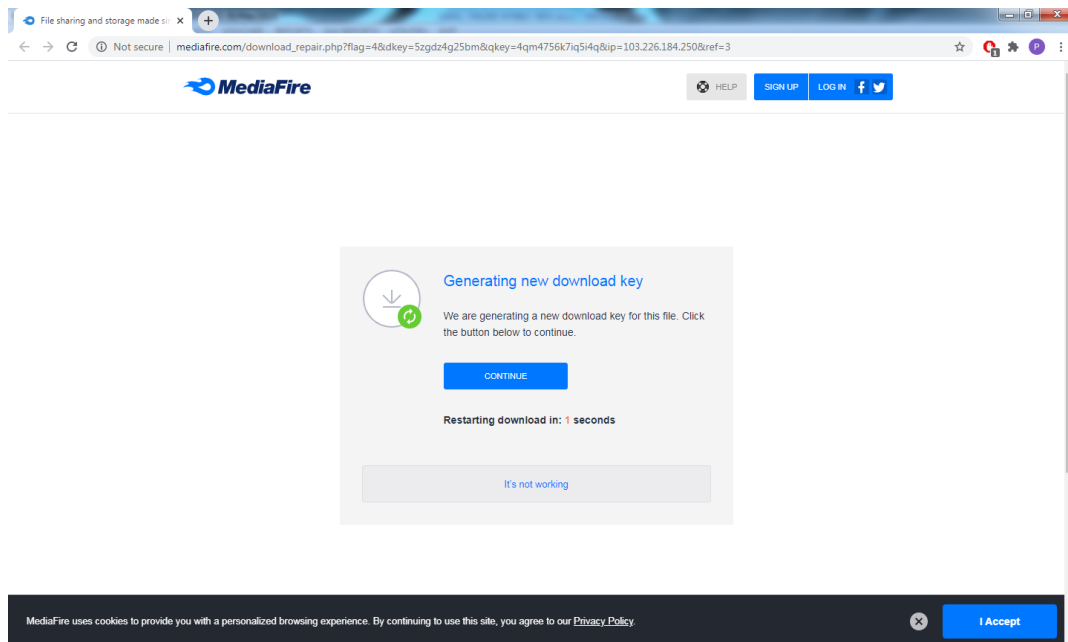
File sharing and storage made si ×

Not secure | mediafire.com/download_repair.php?flag=4&dkey=5zgdz4g25bm&qkey=4qm4756k7iq5i4q&ip=103.226.184.250&ref=3

MediaFire

HELP SIGN UP LOG IN

Generating new download key

We are generating a new download key for this file. Click the button below to continue.

CONTINUE

Restarting download in: 1 seconds

It's not working

MediaFire uses cookies to provide you with a personalized browsing experience. By continuing to use this site, you agree to our Privacy Policy.

I Accept